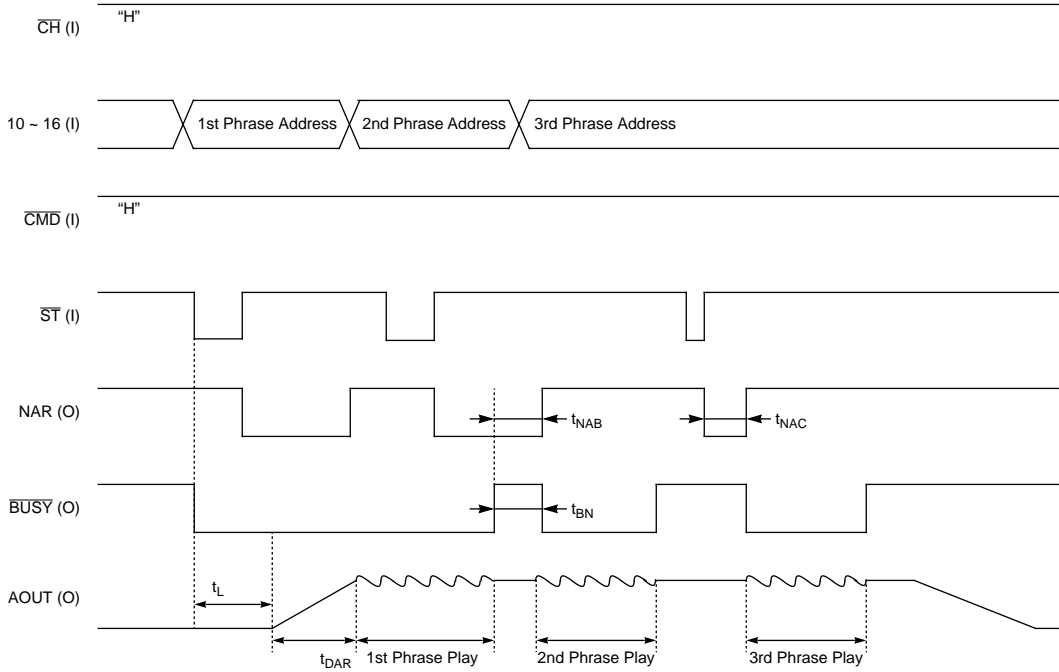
$\overline{CH}$ (I) "H"

10 ~ 16 (I) 1st Phrase Address 2nd Phrase Address 3rd Phrase Address

$\overline{CMD}$ (I) "H"

$\overline{ST}$ (I)

NAR (O) $t_{NAB}$ $t_{NAC}$

$\overline{BUSY}$ (O) $t_{BN}$

AOUT (O) $t_L$

$t_{DAR}$ 1st Phrase Play 2nd Phrase Play 3rd Phrase Play